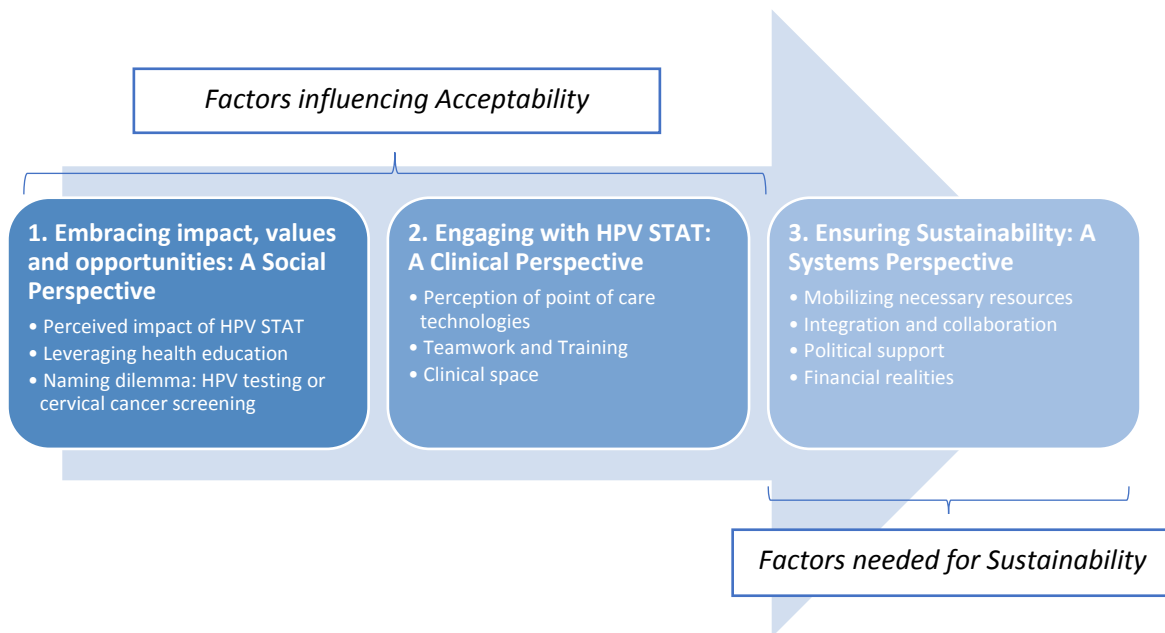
Factors influencing Acceptability

1. Embracing impact, values and opportunities: A Social Perspective
• Perceived impact of HPV STAT
• Leveraging health education
• Naming dilemma: HPV testing or cervical cancer screening

2. Engaging with HPV STAT: A Clinical Perspective
• Perception of point of care technologies
• Teamwork and Training
• Clinical space

3. Ensuring Sustainability: A Systems Perspective
• Mobilizing necessary resources
• Integration and collaboration
• Political support
• Financial realities

Factors needed for Sustainability